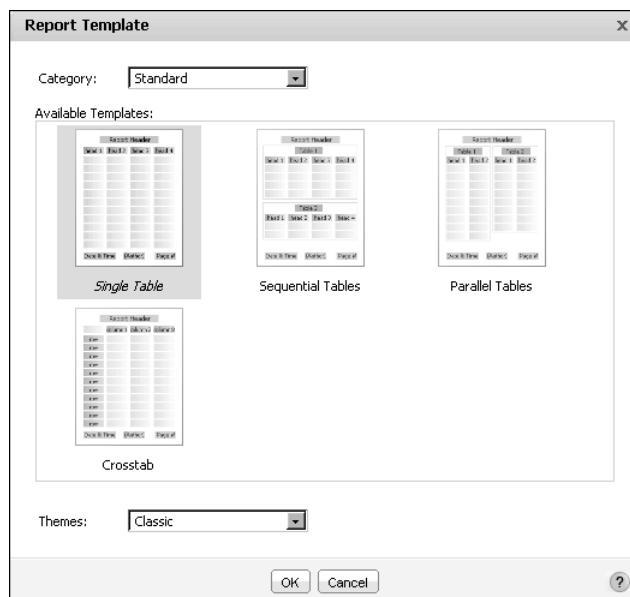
Report Template

x

Category: Standard

Available Templates:

Report Header

Single Table

Report Header

Table 1

Table 2

Sequential Tables

Report Header

Table 1

Table 2

Parallel Tables

Report Header

Crosstab

Themes: Classic

OK Cancel

?